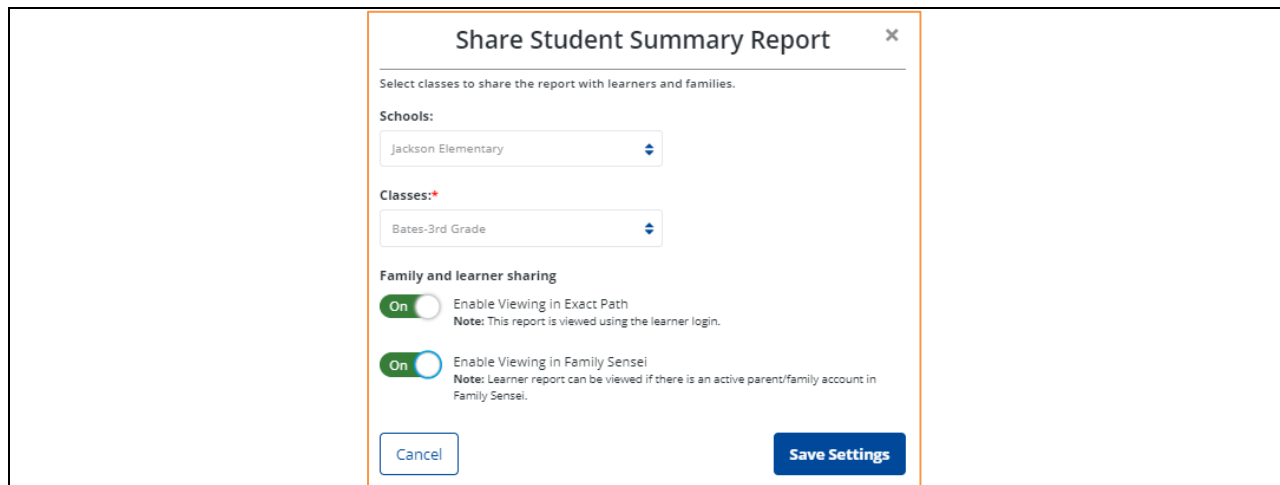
Share Student Summary Report ×

Select classes to share the report with learners and families.

Schools:

Jackson Elementary

Classes:*

Bates-3rd Grade

Family and learner sharing

On Enable Viewing in Exact Path
**Note:** This report is viewed using the learner login.

On Enable Viewing in Family Sensei
**Note:** Learner report can be viewed if there is an active parent/family account in Family Sensei.

Cancel

Save Settings